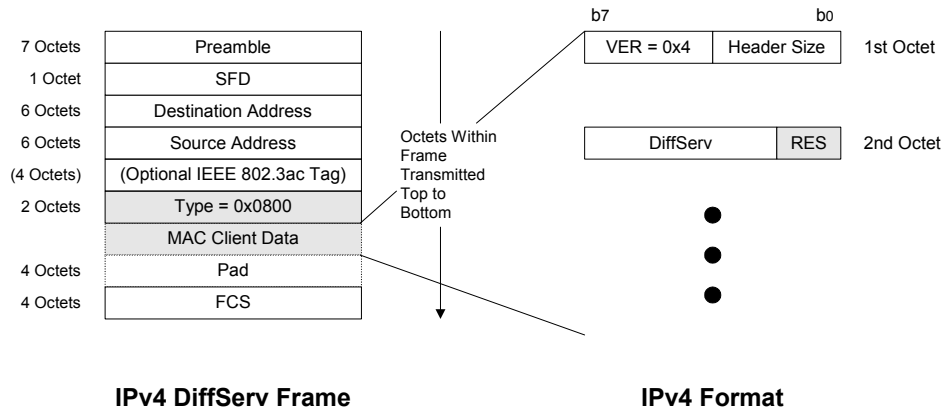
| | |
|---|---|
| 7 Octets | Preamble |
| 1 Octet | SFD |
| 6 Octets | Destination Address |
| 6 Octets | Source Address |
| (4 Octets) | (Optional IEEE 802.3ac Tag) |
| 2 Octets | Type = 0x0800 |
| | MAC Client Data |
| 4 Octets | Pad |
| 4 Octets | FCS |

Octets Within Frame Transmitted Top to Bottom

b7 b0

| | | |
|---|---|---|
| VER = 0x4 | Header Size | 1st Octet |

| | | |
|---|---|---|
| DiffServ | RES | 2nd Octet |

IPv4 DiffServ Frame

IPv4 Format